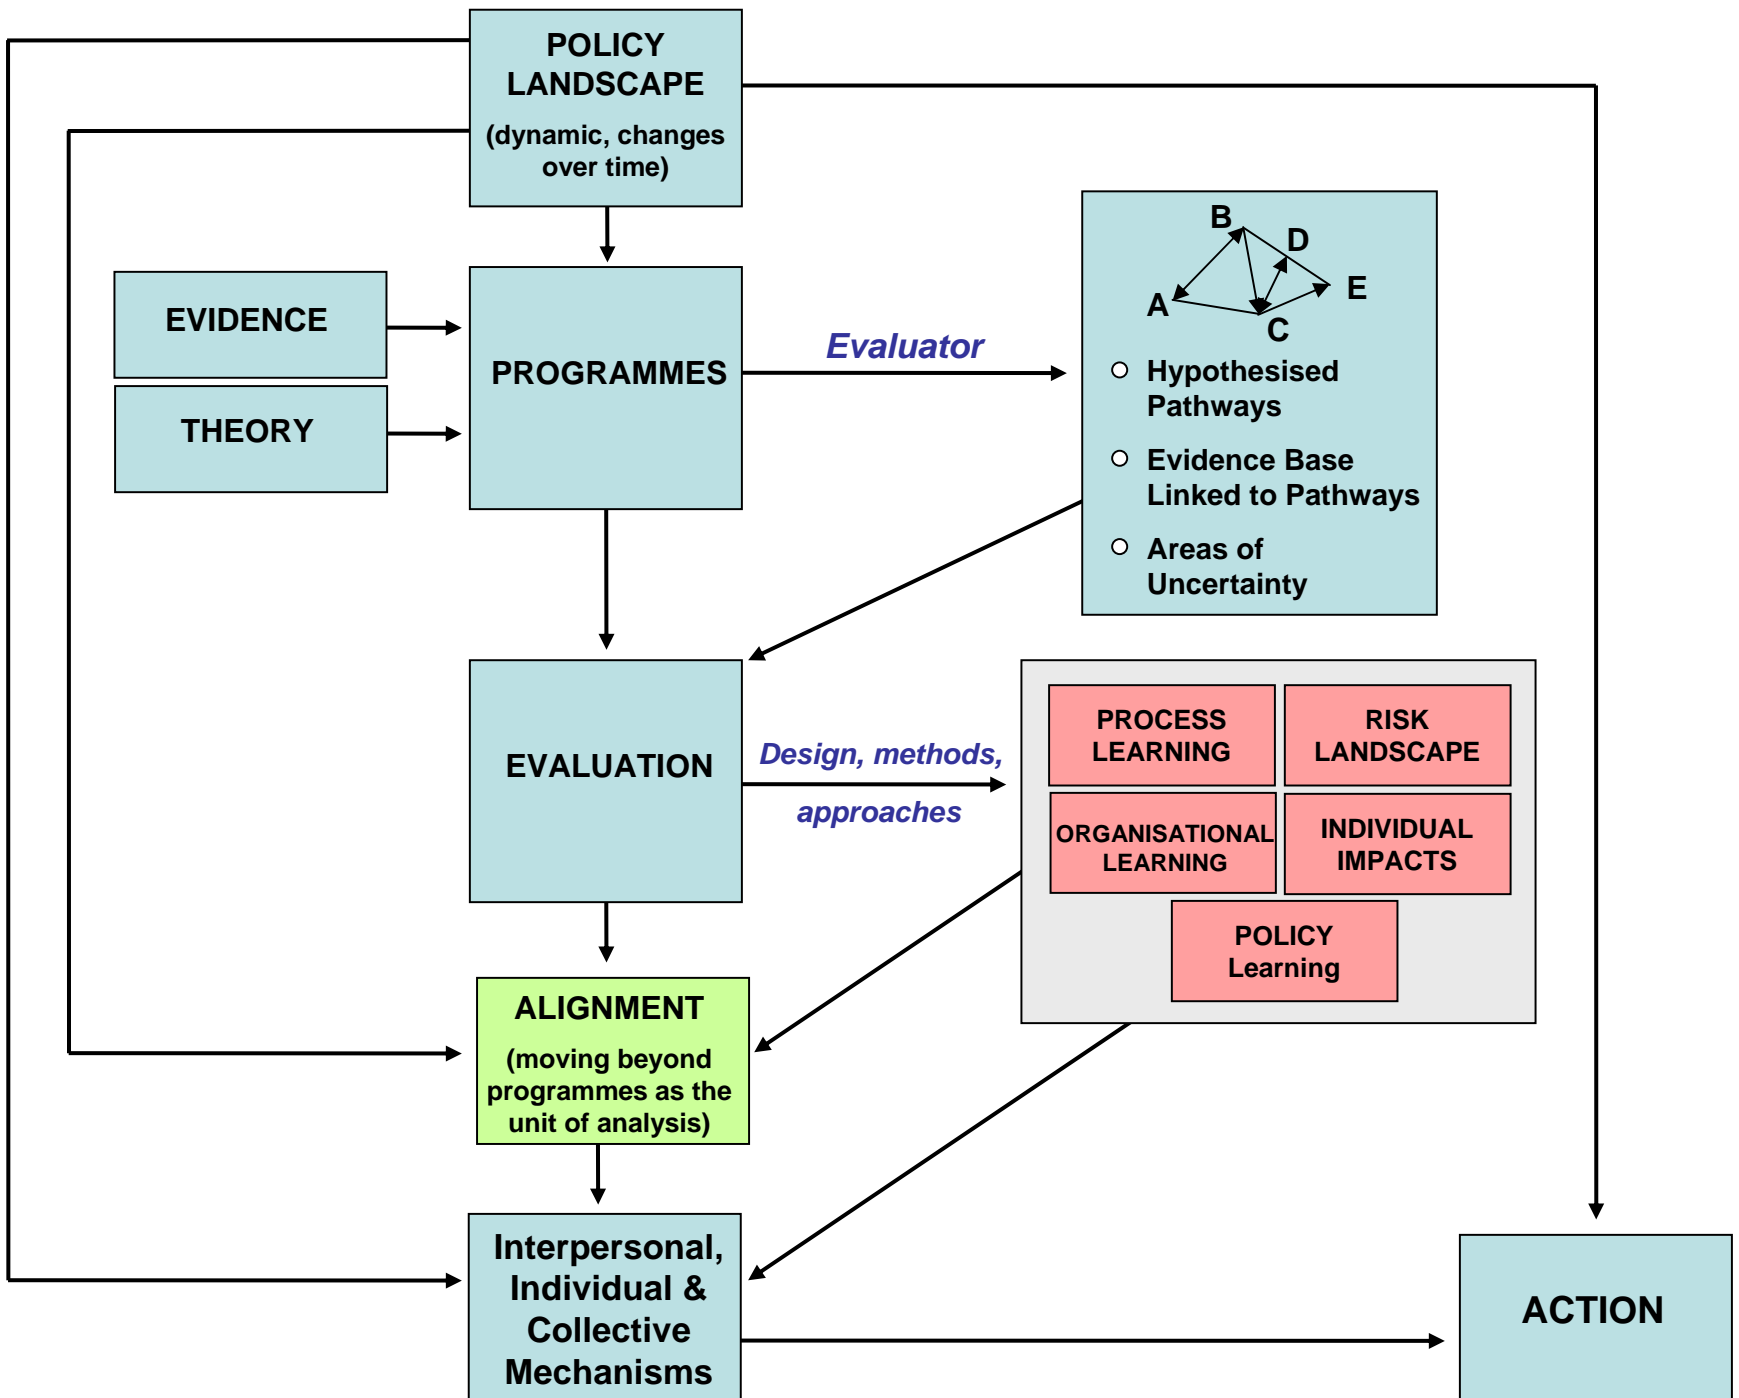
POLICY LANDSCAPE
(dynamic, changes over time)

EVIDENCE

THEORY

PROGRAMMES

Evaluator

B
D
A
E
C

Hypothesised Pathways
Evidence Base Linked to Pathways
Areas of Uncertainty

EVALUATION

Design, methods, approaches

PROCESS LEARNING
RISK LANDSCAPE
ORGANISATIONAL LEARNING
INDIVIDUAL IMPACTS
POLICY Learning

ALIGNMENT
(moving beyond programmes as the unit of analysis)

Interpersonal, Individual & Collective Mechanisms

ACTION